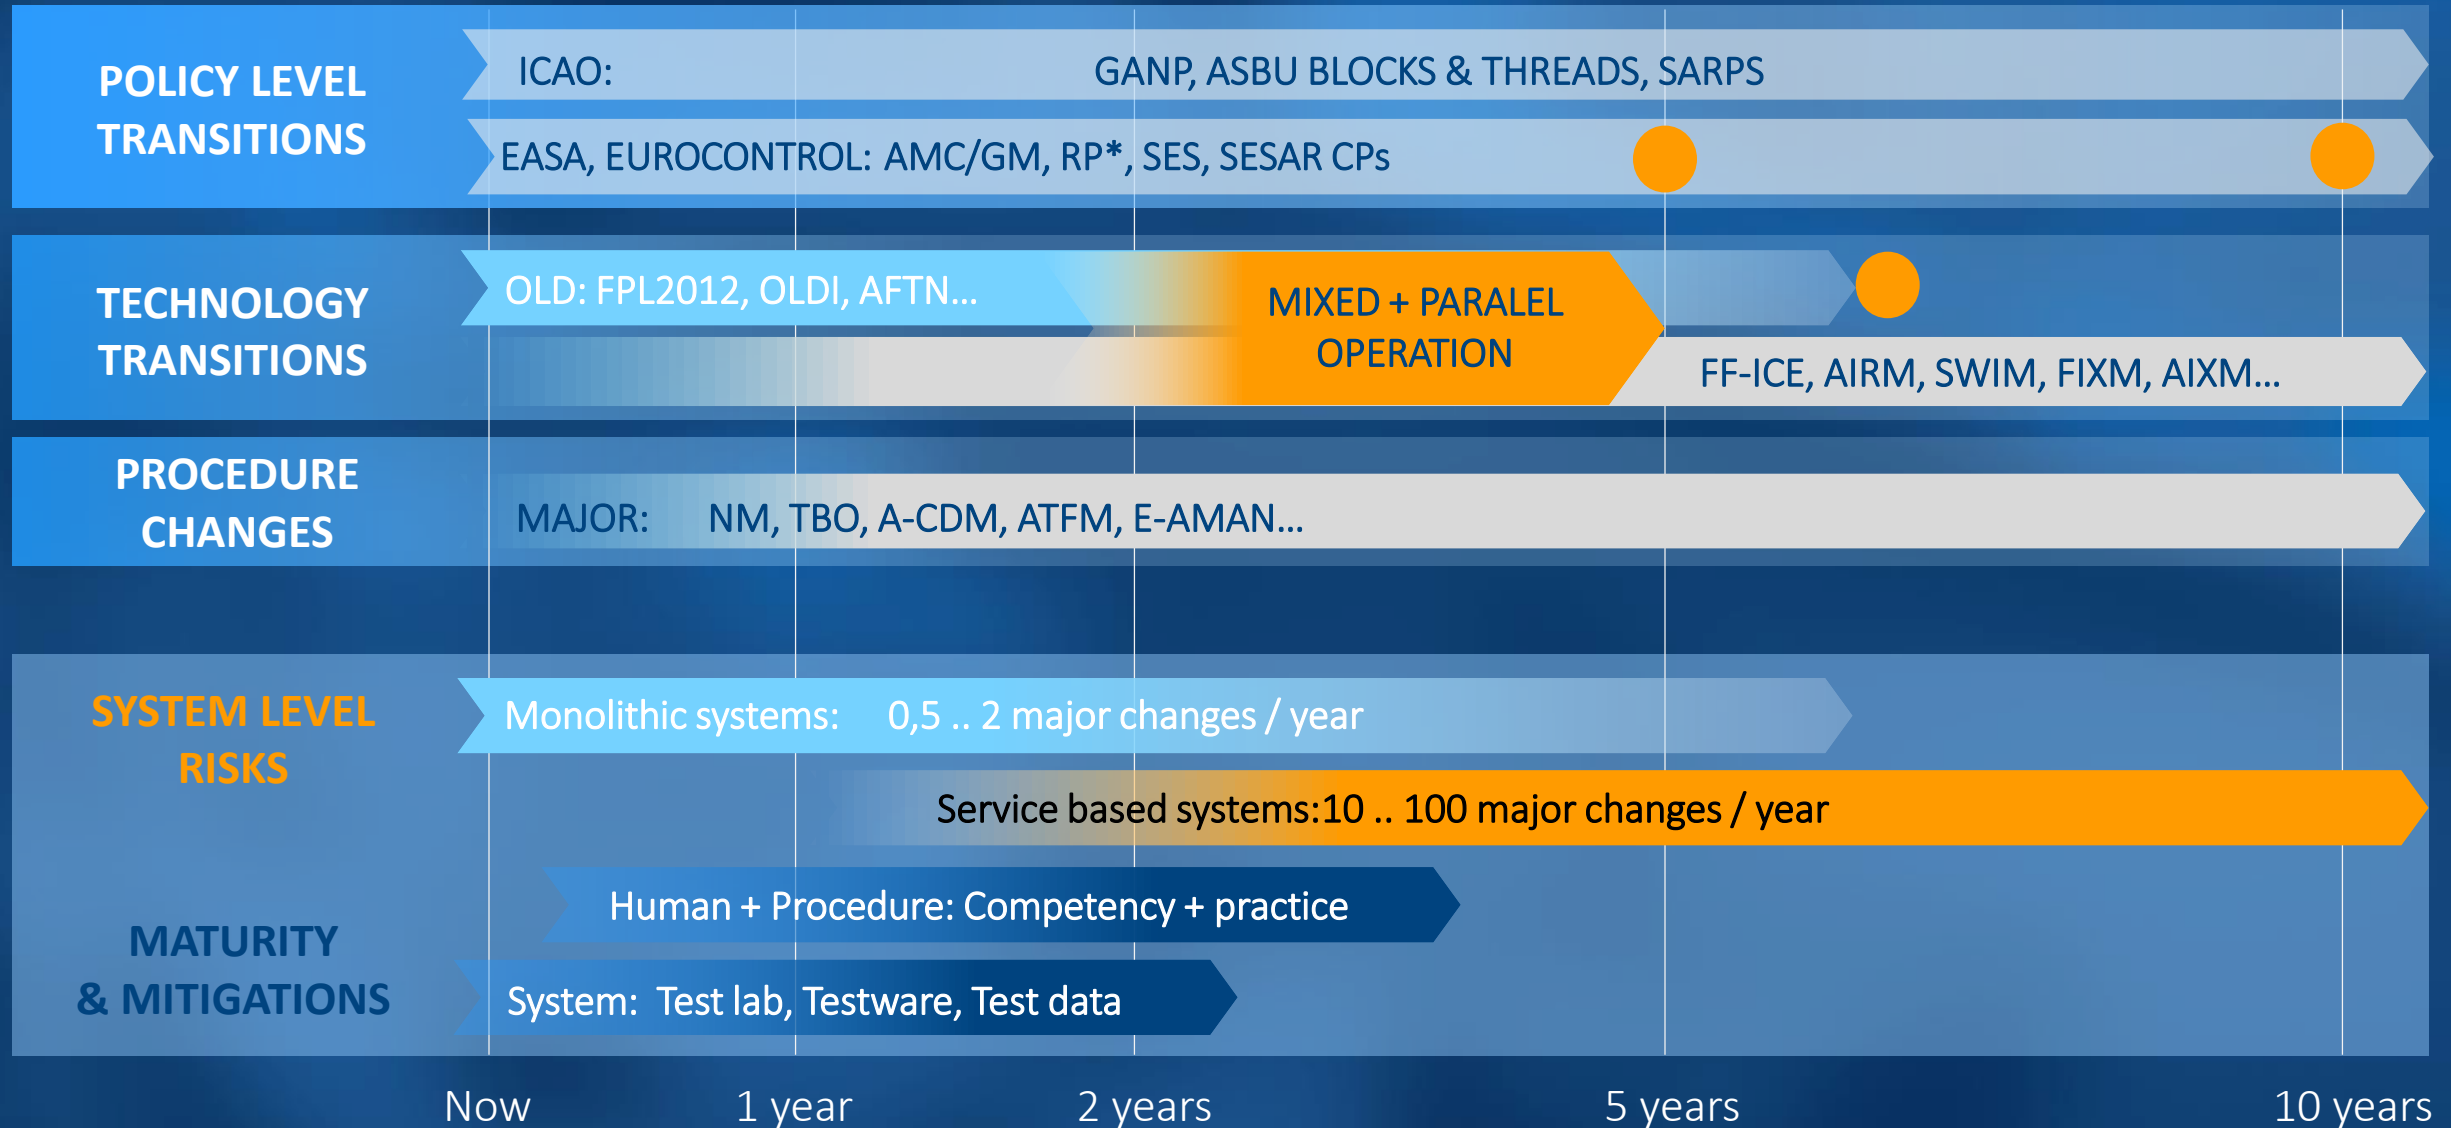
POLICY LEVEL TRANSITIONS

ICAO: GANP, ASBU BLOCKS & THREADS, SARPS

EASA, EUROCONTROL: AMC/GM, RP*, SES, SESAR CPs

TECHNOLOGY TRANSITIONS

OLD: FPL2012, OLDI, AFTN...

MIXED + PARALEL OPERATION

FF-ICE, AIRM, SWIM, FIXM, AIXM...

PROCEDURE CHANGES

MAJOR: NM, TBO, A-CDM, ATFM, E-AMAN...

SYSTEM LEVEL RISKS

Monolithic systems: 0,5 .. 2 major changes / year

Service based systems:10 .. 100 major changes / year

MATURITY & MITIGATIONS

Human + Procedure: Competency + practice

System: Test lab, Testware, Test data

Now 1 year 2 years 5 years 10 years